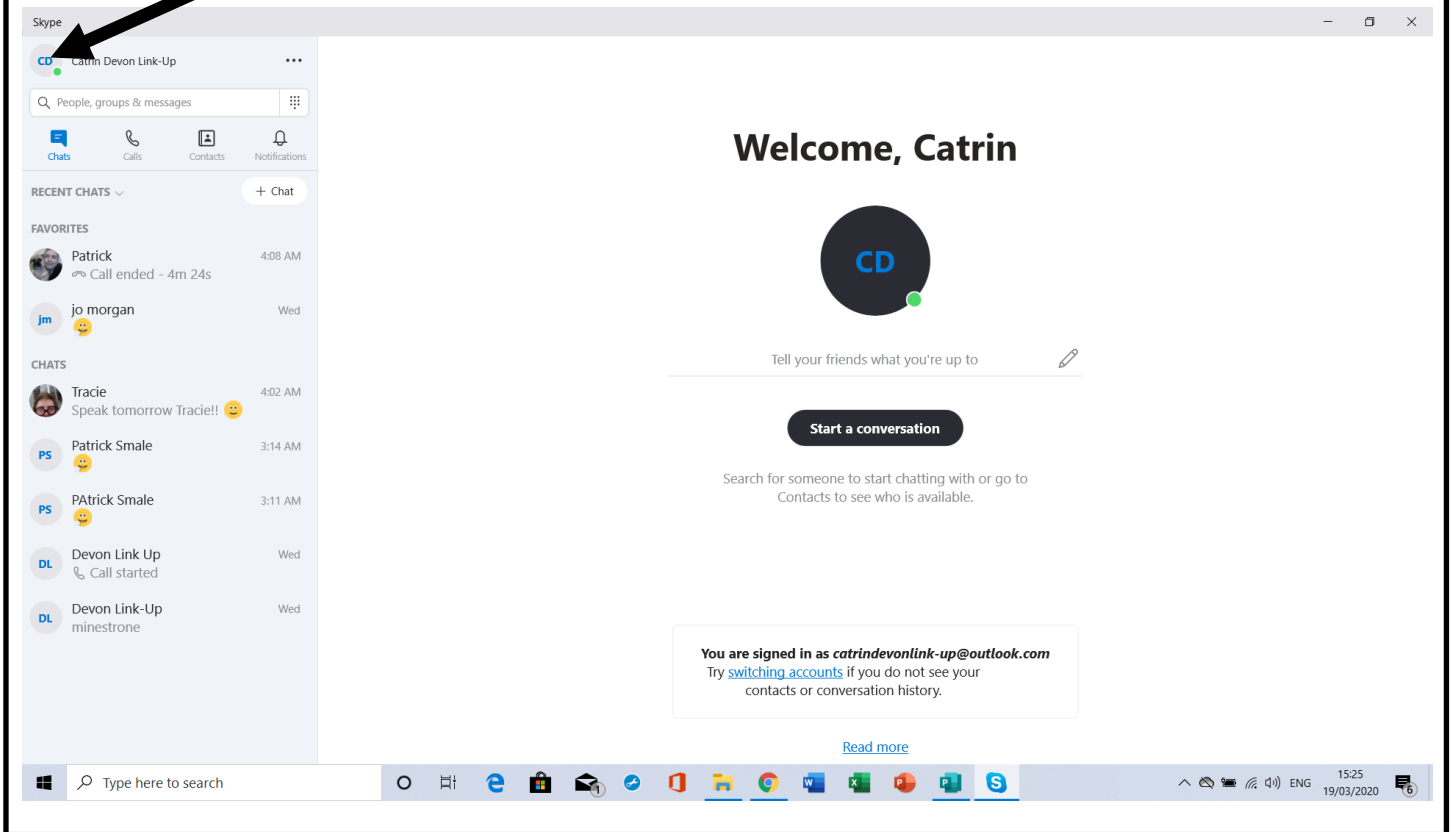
Skype

CD Catrin Devon Link-Up ...

People, groups & messages

Chats Calls Contacts Notifications

RECENT CHATS

+ Chat

FAVORITES

Patrick 4:08 AM
Call ended - 4m 24s

jm jo morgan Wed

CHATS

Tracie 4:02 AM
Speak tomorrow Tracie!!

PS Patrick Smale 3:14 AM

PS PAtrick Smale 3:11 AM

DL Devon Link Up Wed
Call started

DL Devon Link-Up Wed
minestrone

Welcome, Catrin

CD

Tell your friends what you're up to

Start a conversation

Search for someone to start chatting with or go to Contacts to see who is available.

You are signed in as catrindevonlink-up@outlook.com
Try switching accounts if you do not see your contacts or conversation history.

Read more

Type here to search

ENG 15:25 19/03/2020 6